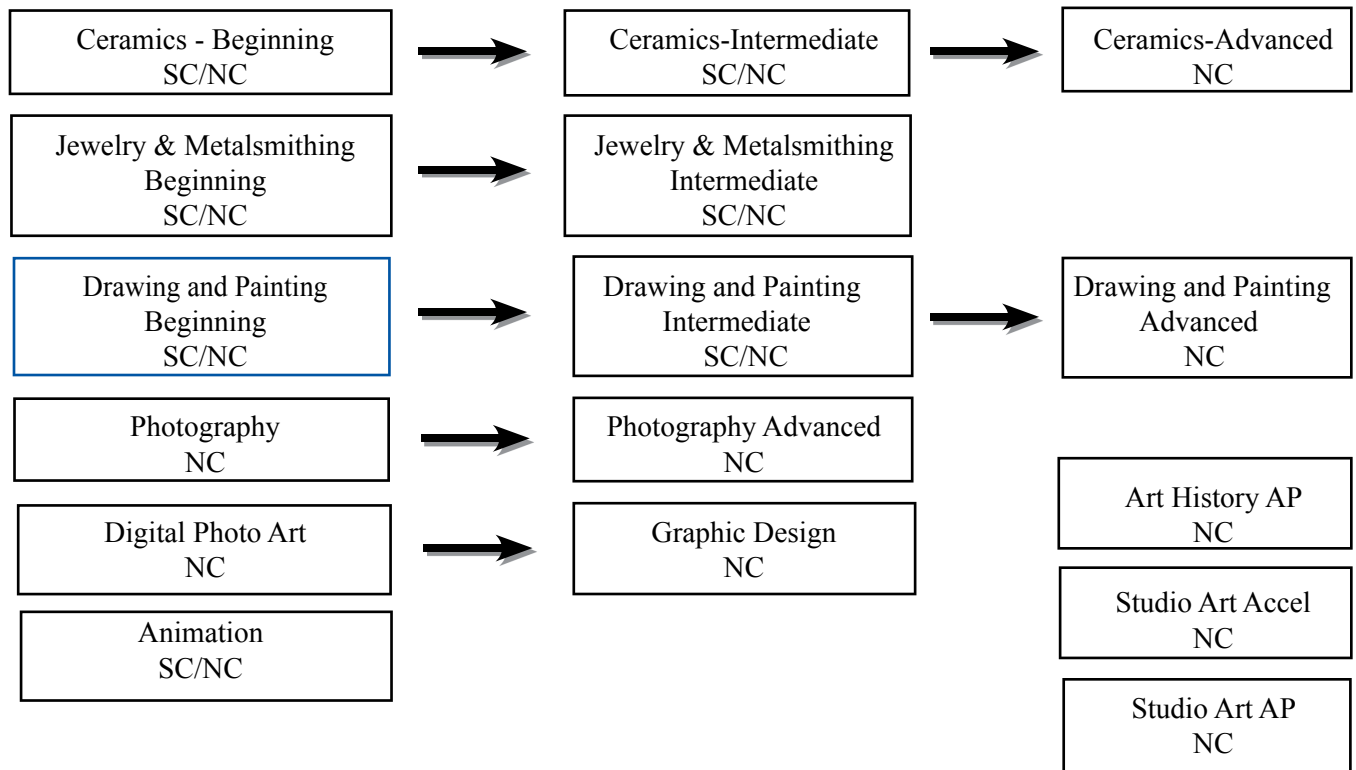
Ceramics - Beginning
SC/NC

Ceramics-Intermediate
SC/NC

Ceramics-Advanced
NC

Jewelry & Metalsmithing
Beginning
SC/NC

Jewelry & Metalsmithing
Intermediate
SC/NC

Drawing and Painting
Beginning
SC/NC

Drawing and Painting
Intermediate
SC/NC

Drawing and Painting
Advanced
NC

Photography
NC

Photography Advanced
NC

Art History AP
NC

Digital Photo Art
NC

Graphic Design
NC

Studio Art Accel
NC

Animation
SC/NC

Studio Art AP
NC